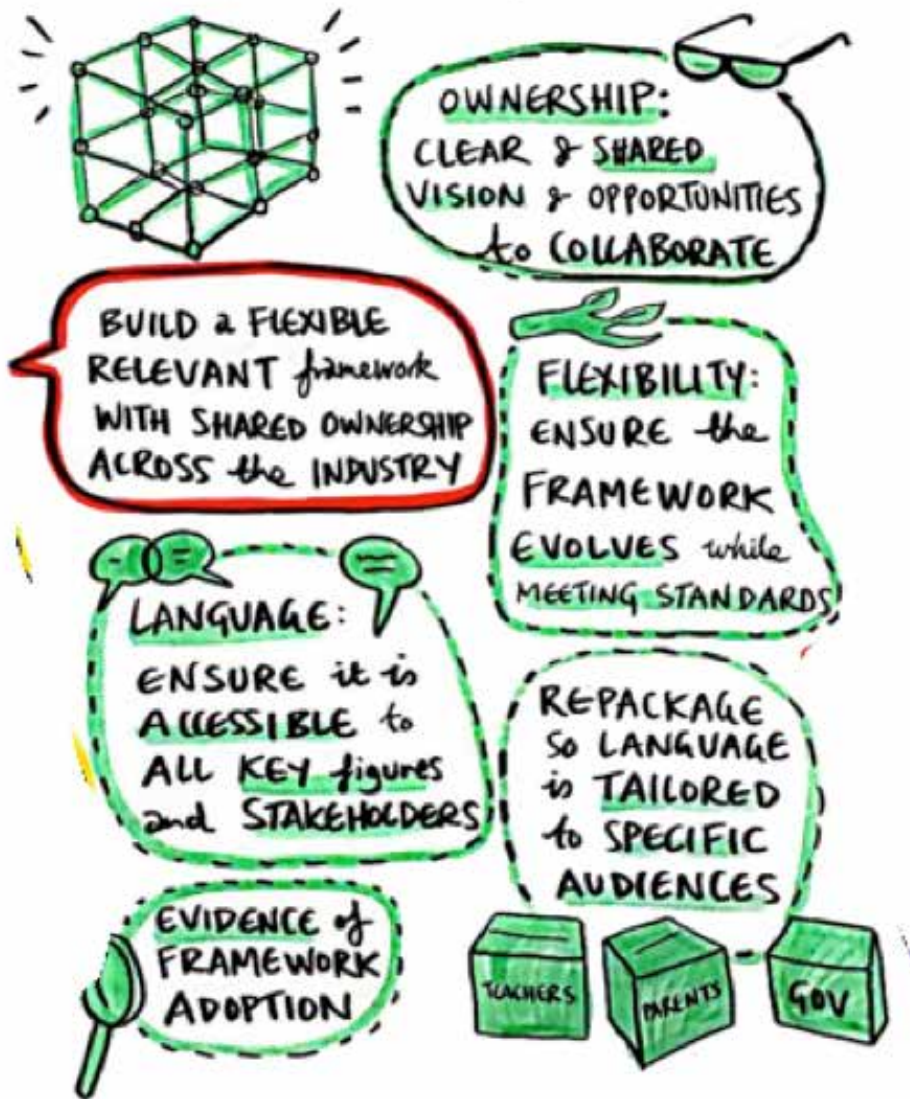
OWNERSHIP: CLEAR & SHARED VISION & OPPORTUNITIES to COLLABORATE

BUILD a FLEXIBLE RELEVANT framework WITH SHARED OWNERSHIP ACROSS the INDUSTRY

FLEXIBILITY: ENSURE the FRAMEWORK EVOLVES while MEETING STANDARDS

LANGUAGE: ENSURE it is ACCESSIBLE to ALL KEY figures and STAKEHOLDERS

REPACKAGE SO LANGUAGE is TAILORED to SPECIFIC AUDIENCES

EVIDENCE of FRAMEWORK ADOPTION

TEACHERS

PARENTS

GOV